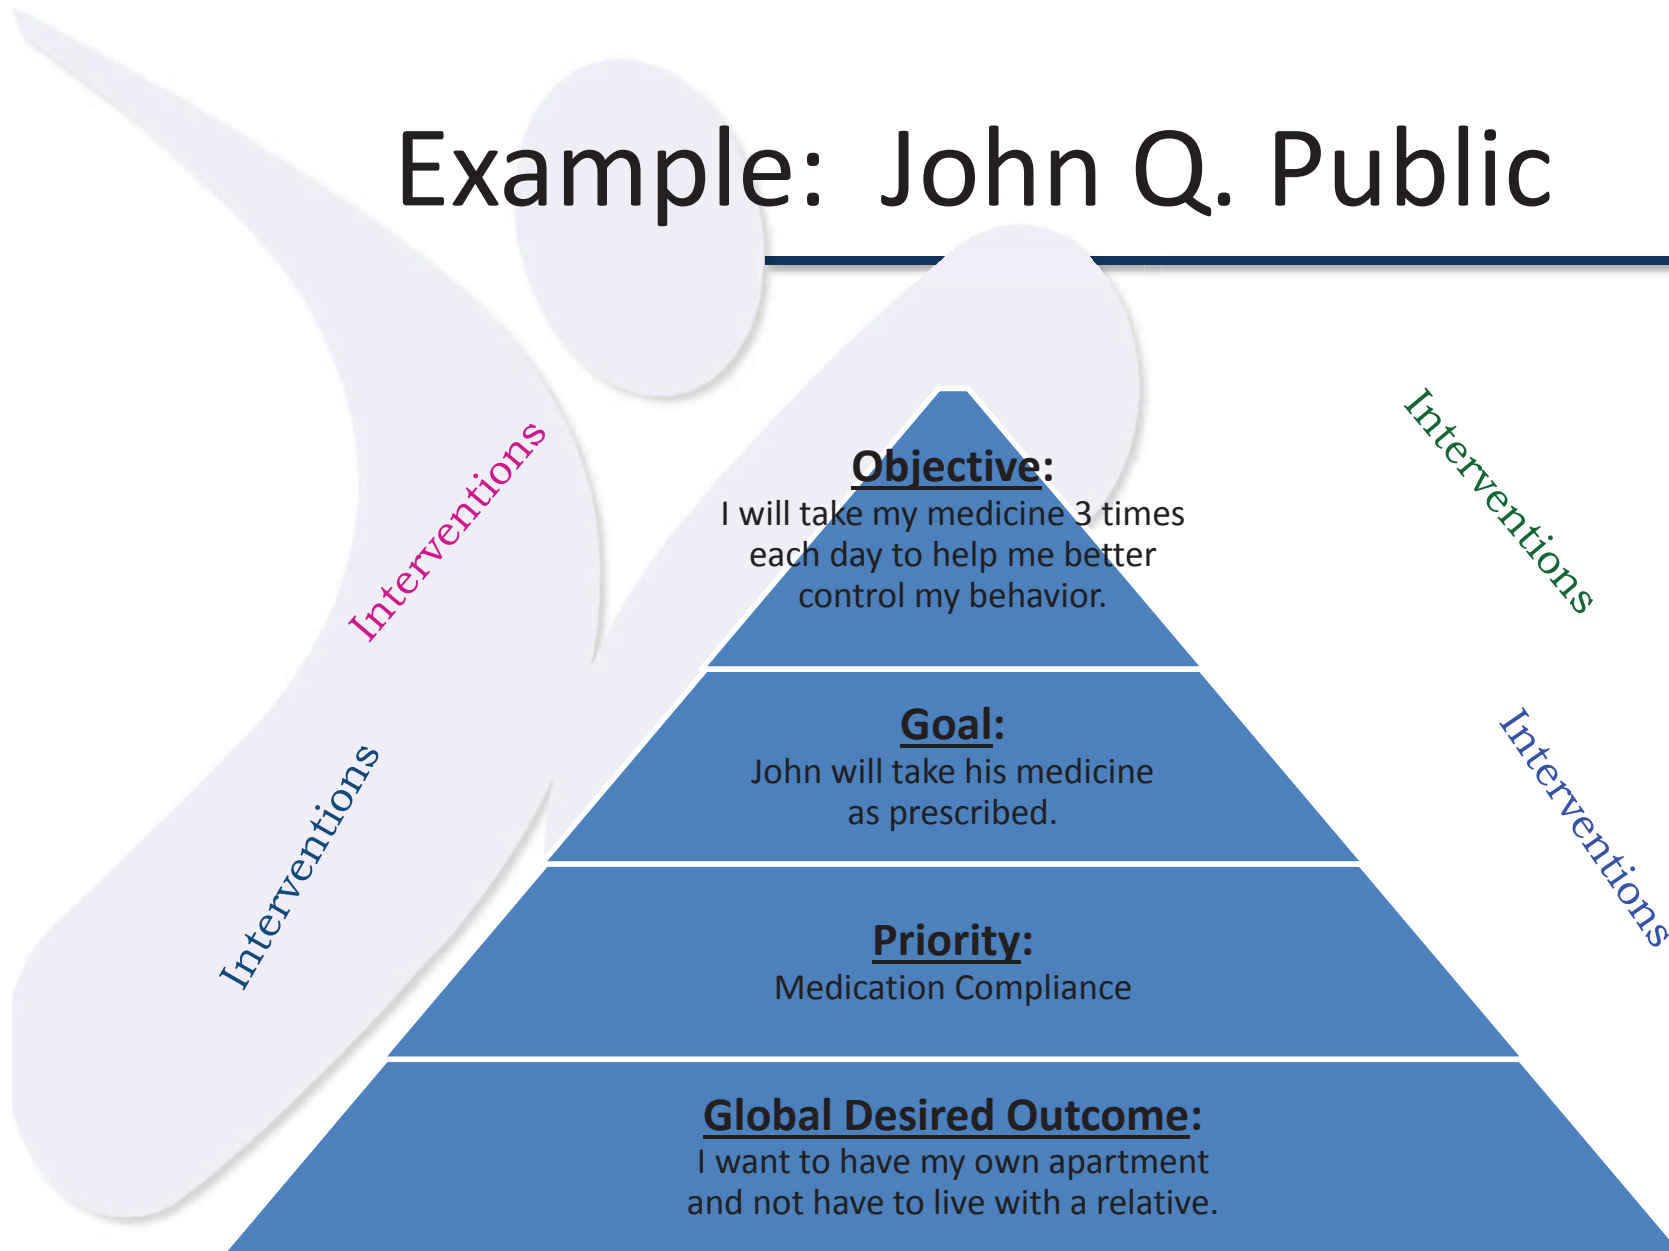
Example: John Q. Public

Interventions

Interventions

Interventions

Interventions

Objective:
I will take my medicine 3 times each day to help me better control my behavior.

Goal:
John will take his medicine as prescribed.

Priority:
Medication Compliance

Global Desired Outcome:
I want to have my own apartment and not have to live with a relative.